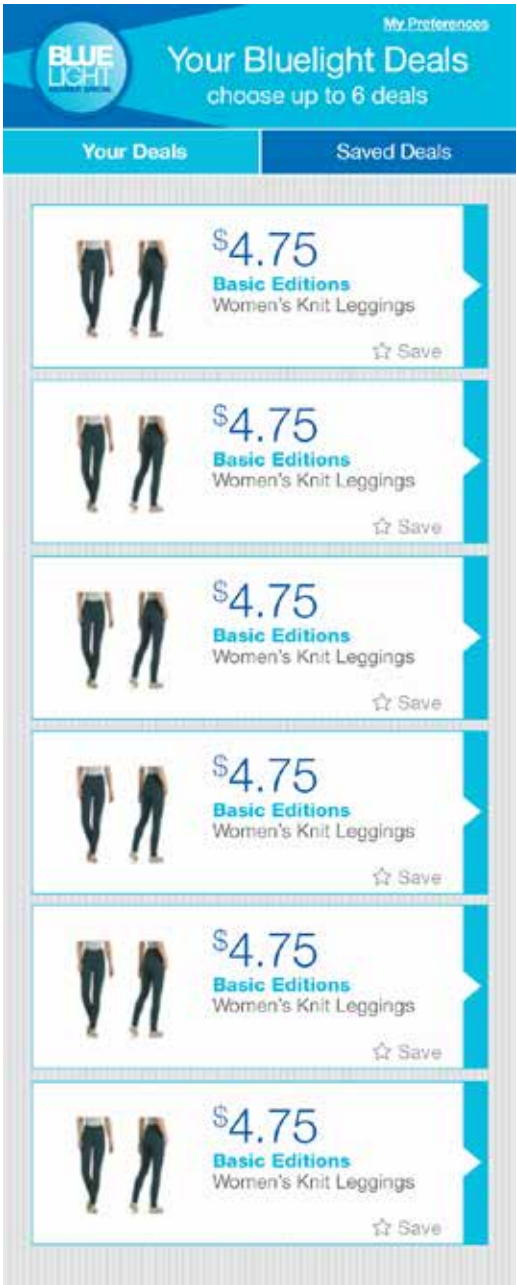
BLUE LIGHT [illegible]

My Preferences

Your Bluelight Deals
choose up to 6 deals

Your Deals

Saved Deals

$^{\$}4.75$
Basic Editions
Women's Knit Leggings
Save

$^{\$}4.75$
Basic Editions
Women's Knit Leggings
Save

$^{\$}4.75$
Basic Editions
Women's Knit Leggings
Save

$^{\$}4.75$
Basic Editions
Women's Knit Leggings
Save

$^{\$}4.75$
Basic Editions
Women's Knit Leggings
Save

$^{\$}4.75$
Basic Editions
Women's Knit Leggings
Save